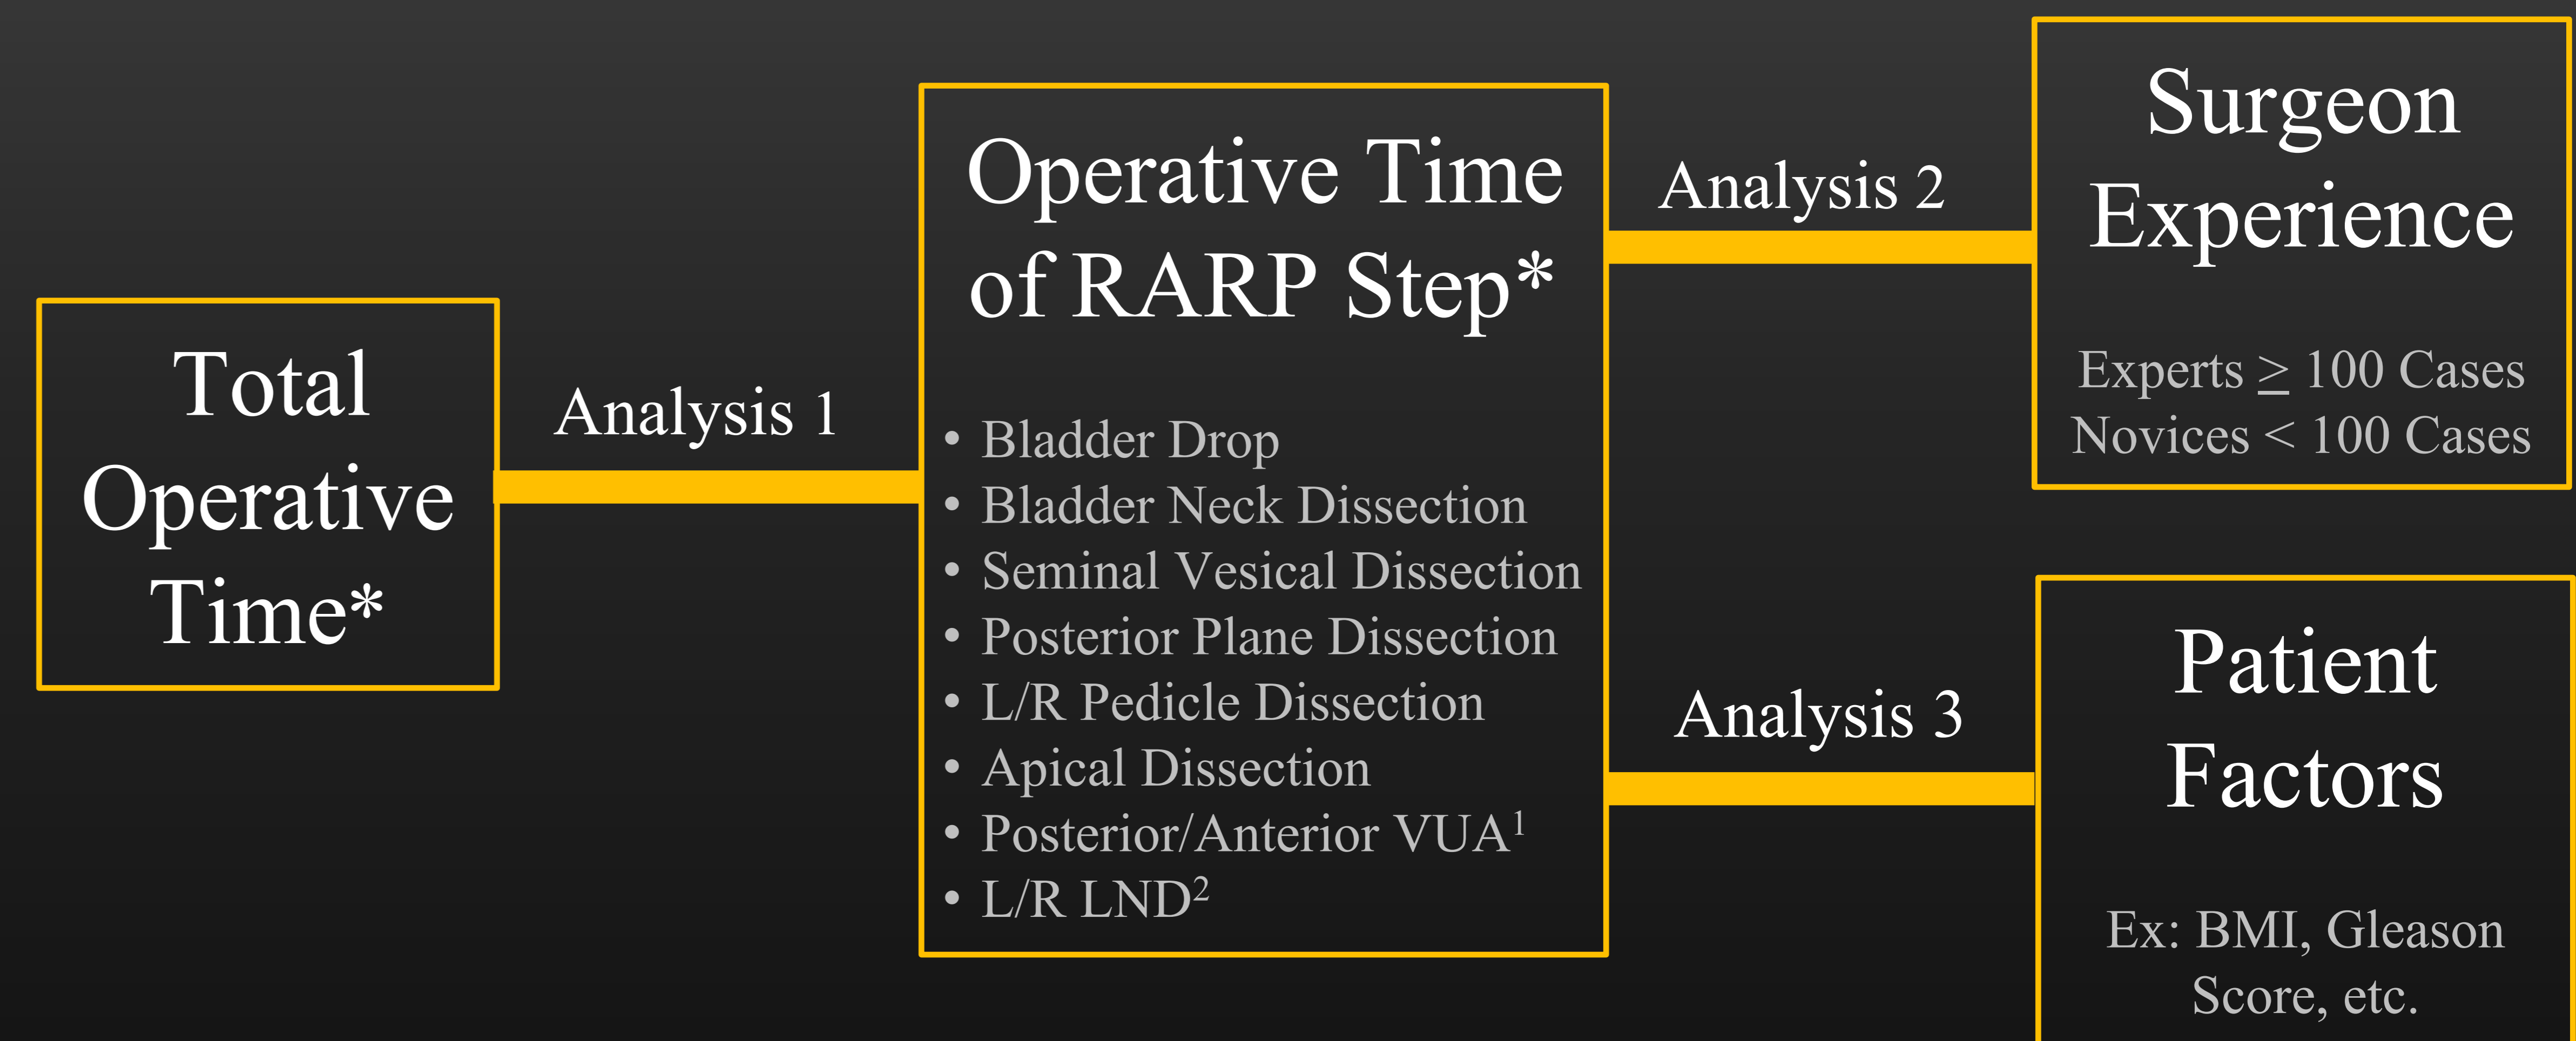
Total Operative Time*

Analysis 1

Operative Time of RARP Step*

- Bladder Drop
- Bladder Neck Dissection
- Seminal Vesical Dissection
- Posterior Plane Dissection
- L/R Pedicle Dissection
- Apical Dissection
- Posterior/Anterior VUA$^1$
- L/R LND$^2$

Analysis 2

Surgeon Experience

Experts $\geq$ 100 Cases
Novices < 100 Cases

Analysis 3

Patient Factors

Ex: BMI, Gleason Score, etc.